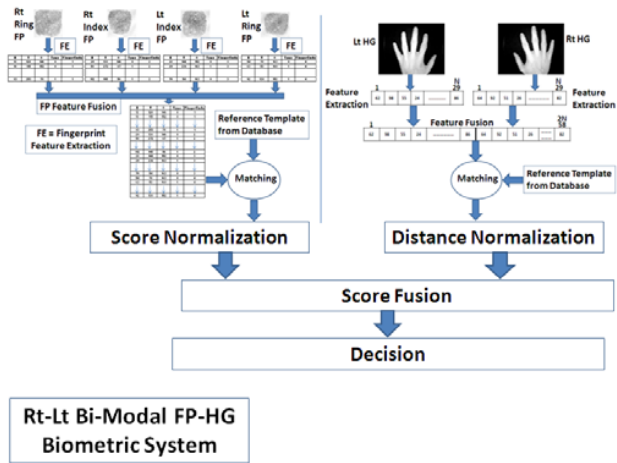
Rt Ring FP

FE

Rt Index FP

FE

Lt Index FP

FE

Lt Ring FP

FE

FP Feature Fusion

FE = Fingerprint Feature Extraction

Reference Template from Database

Matching

Lt HG

Rt HG

1

N 29

Feature Extraction

Feature Extraction

Feature Fusion

1

2N 58

Matching

Reference Template from Database

Score Normalization

Distance Normalization

Score Fusion

Decision

Rt-Lt Bi-Modal FP-HG Biometric System